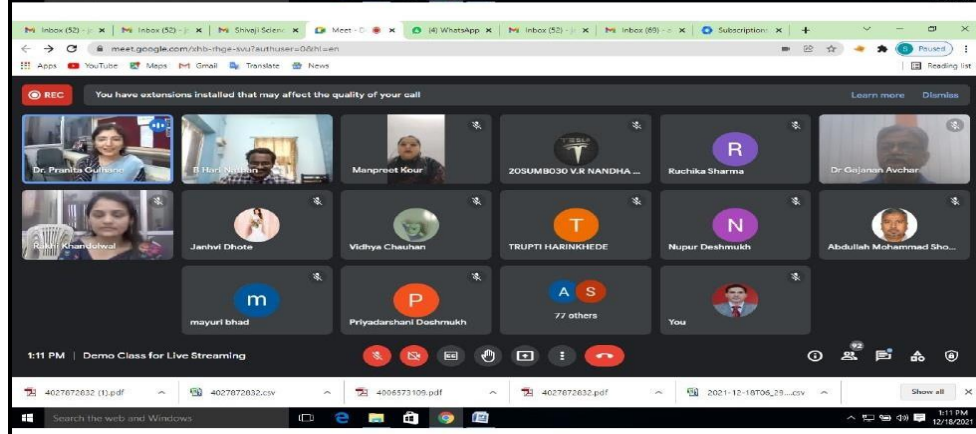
Inbox (52) - | Inbox (52) - | Shivaji Scienc | Meet - | (4) WhatsApp | Inbox (52) - | Inbox (69) - | Subscription | +

meet.google.com/dhb-rhge-svu?authuser=0&hl=en

Paused

Apps YouTube Maps Gmail Translate News

Reading list

REC

You have extensions installed that may affect the quality of your call

Learn more Dismiss

Dr. Pranita Gulhane

B Hari Nathan

Manpreet Kour

20SUMB030 V.R NANDHA ...

R

Ruchika Sharma

Dr Gajanan Avchar

Rakhi Khandelwal

Janhvi Dhote

Vidhya Chauhan

T

TRUPTI HARINKHEDE

N

Nupur Deshmukh

Abdullah Mohammad Sho...

m

mayuri bhad

P

Priyadarshani Deshmukh

A S

77 others

You

1:11 PM | Demo Class for Live Streaming

92

4027872832 (1).pdf

4027872832.csv

4006573109.pdf

4027872832.pdf

2021-12-18T06_29....csv

Show all

Search the web and Windows

1:11 PM
12/18/2021